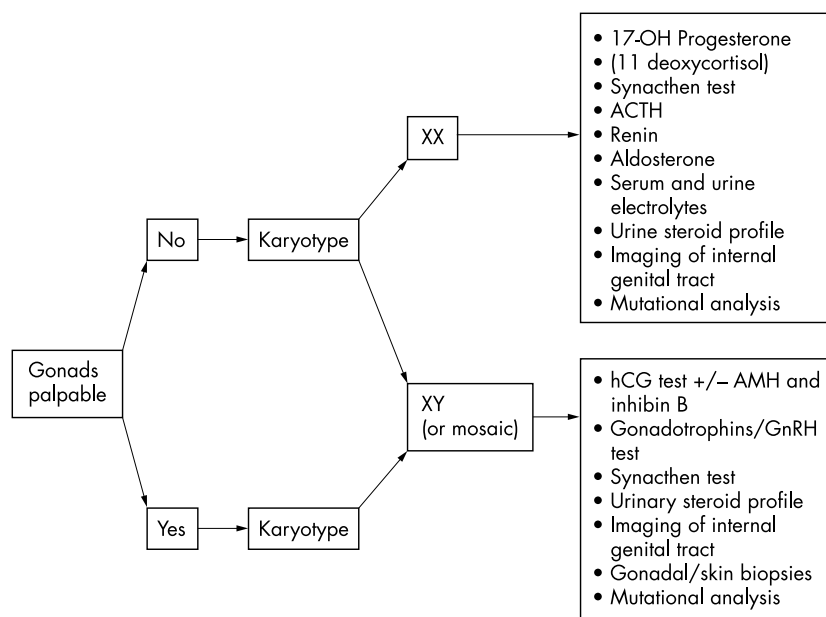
Gonads palpable

No

Karyotype

Yes

Karyotype

XX

XY (or mosaic)

• 17-OH Progesterone
• (11 deoxycortisol)
• Synacthen test
• ACTH
• Renin
• Aldosterone
• Serum and urine electrolytes
• Urine steroid profile
• Imaging of internal genital tract
• Mutational analysis

• hCG test +/– AMH and inhibin B
• Gonadotrophins/GnRH test
• Synacthen test
• Urinary steroid profile
• Imaging of internal genital tract
• Gonadal/skin biopsies
• Mutational analysis